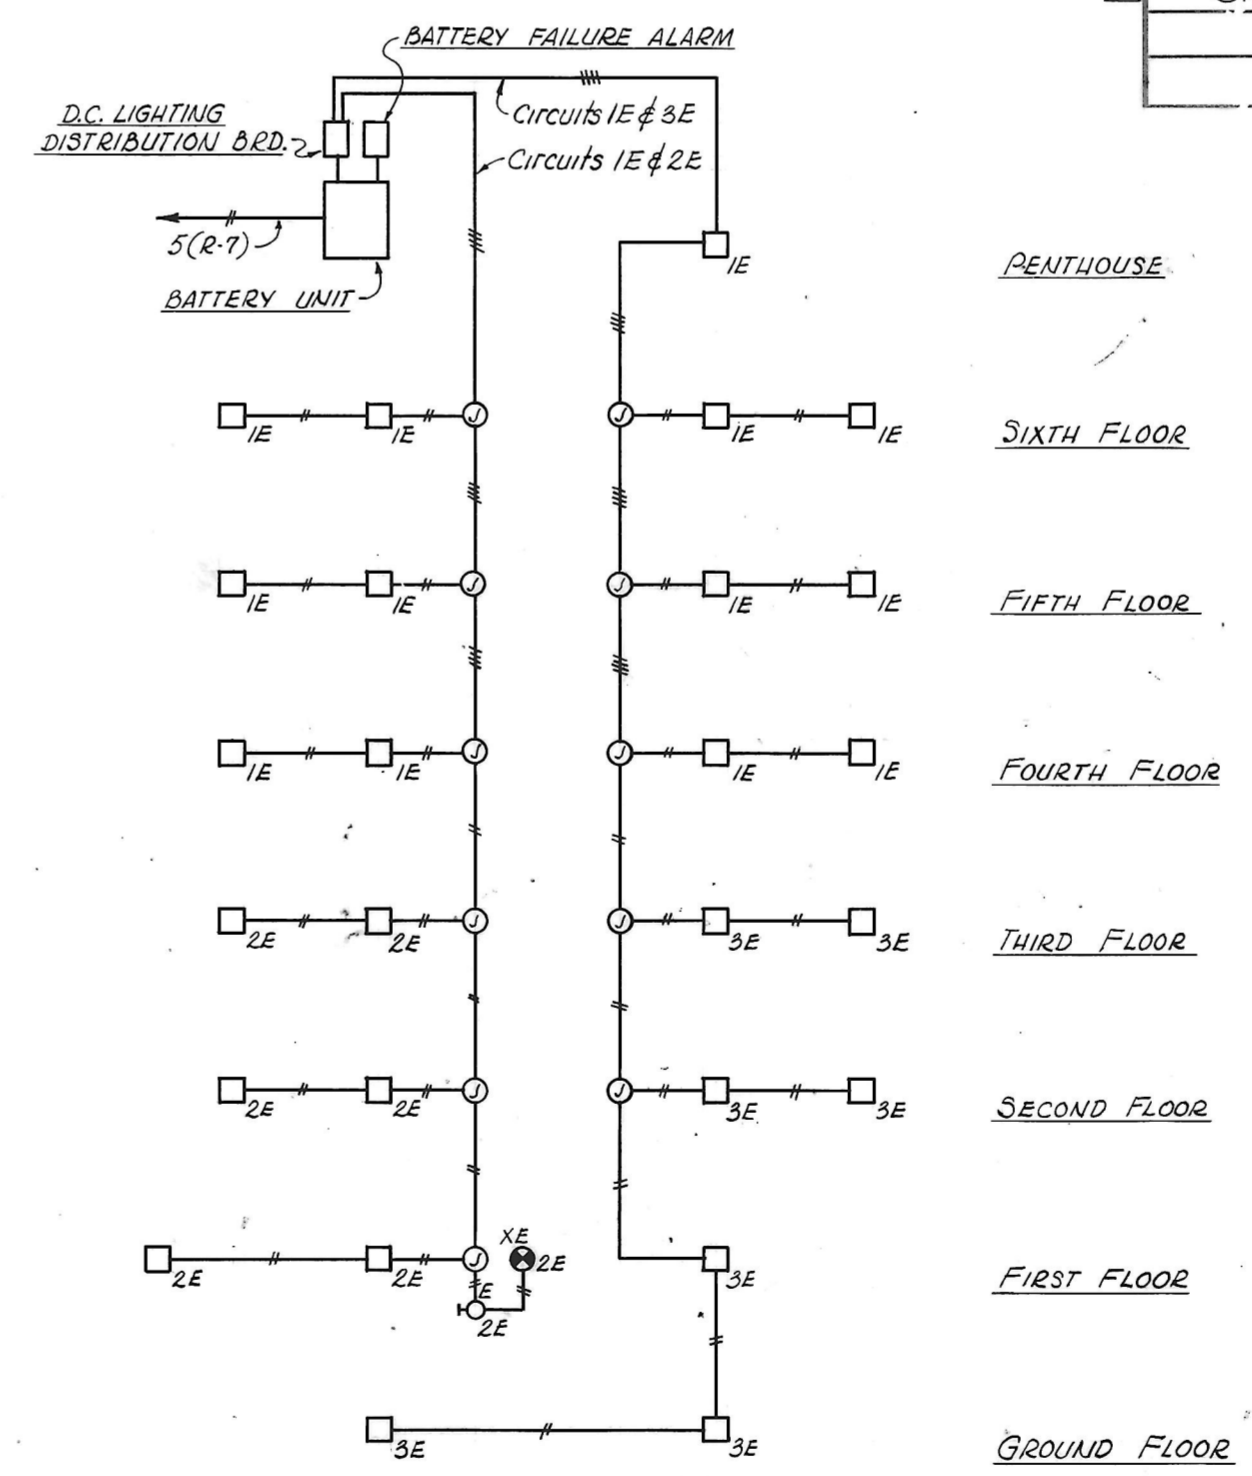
BATTERY FAILURE ALARM

D.C. LIGHTING DISTRIBUTION BRD.

Circuits 1E & 3E

Circuits 1E & 2E

5(R-7)

BATTERY UNIT

1E

PENTHOUSE

1E 1E 1E 1E

SIXTH FLOOR

1E 1E 1E 1E

FIFTH FLOOR

1E 1E 1E 1E

FOURTH FLOOR

2E 2E 3E 3E

THIRD FLOOR

2E 2E 3E 3E

SECOND FLOOR

2E 2E XE 2E E 2E 3E

FIRST FLOOR

3E 3E

GROUND FLOOR